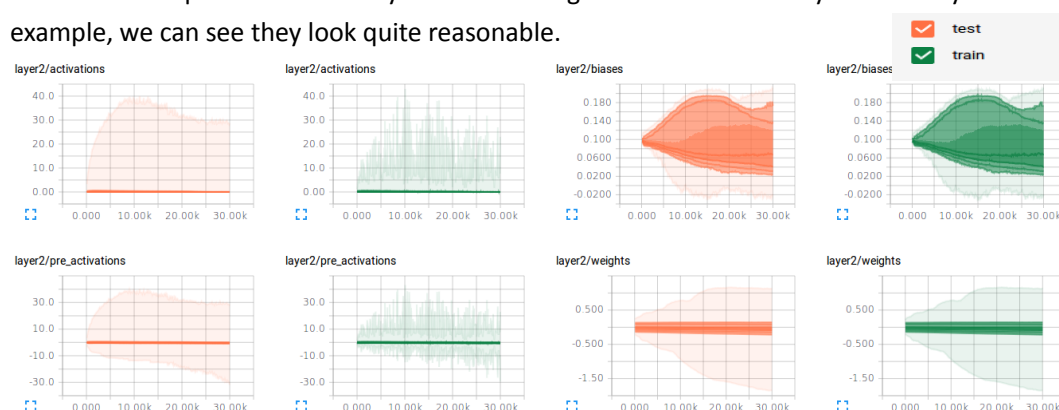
example, we can see they look quite reasonable.

test
train

layer2/activations
40.0
30.0
20.0
10.0
0.00
0.000 10.00k 20.00k 30.00k

layer2/activations
40.0
30.0
20.0
10.0
0.00
0.000 10.00k 20.00k 30.00k

layer2/biases
0.180
0.140
0.100
0.0600
0.0200
-0.0200
0.000 10.00k 20.00k 30.00k

layer2/biases
0.180
0.140
0.100
0.0600
0.0200
-0.0200
0.000 10.00k 20.00k 30.00k

layer2/pre_activations
30.0
10.0
-10.0
-30.0
0.000 10.00k 20.00k 30.00k

layer2/pre_activations
30.0
10.0
-10.0
-30.0
0.000 10.00k 20.00k 30.00k

layer2/weights
0.500
-0.500
-1.50
0.000 10.00k 20.00k 30.00k

layer2/weights
0.500
-0.500
-1.50
0.000 10.00k 20.00k 30.00k